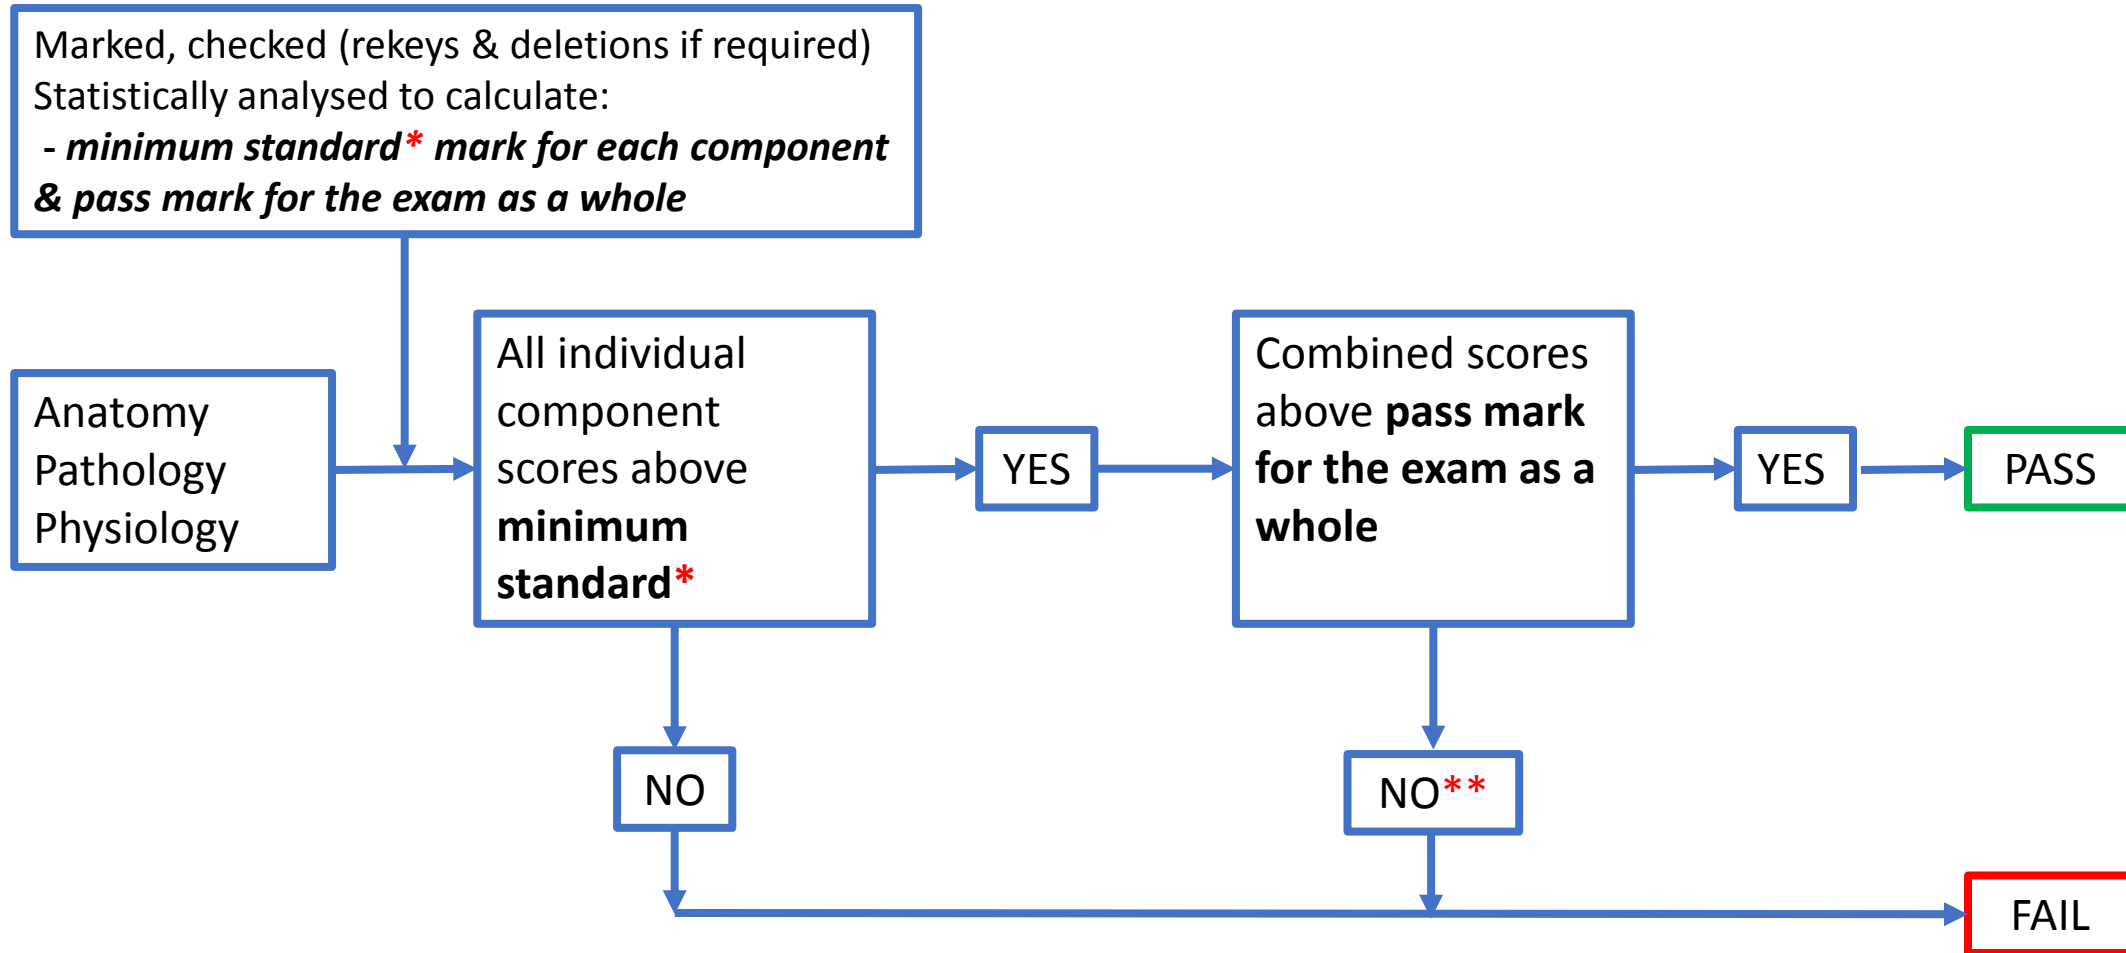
Marked, checked (rekeys & deletions if required)
Statistically analysed to calculate:
- ***minimum standard\* mark for each component & pass mark for the exam as a whole***

Anatomy
Pathology
Physiology

All individual component scores above **minimum standard\***

YES

Combined scores above **pass mark for the exam as a whole**

YES

PASS

NO

NO**

FAIL